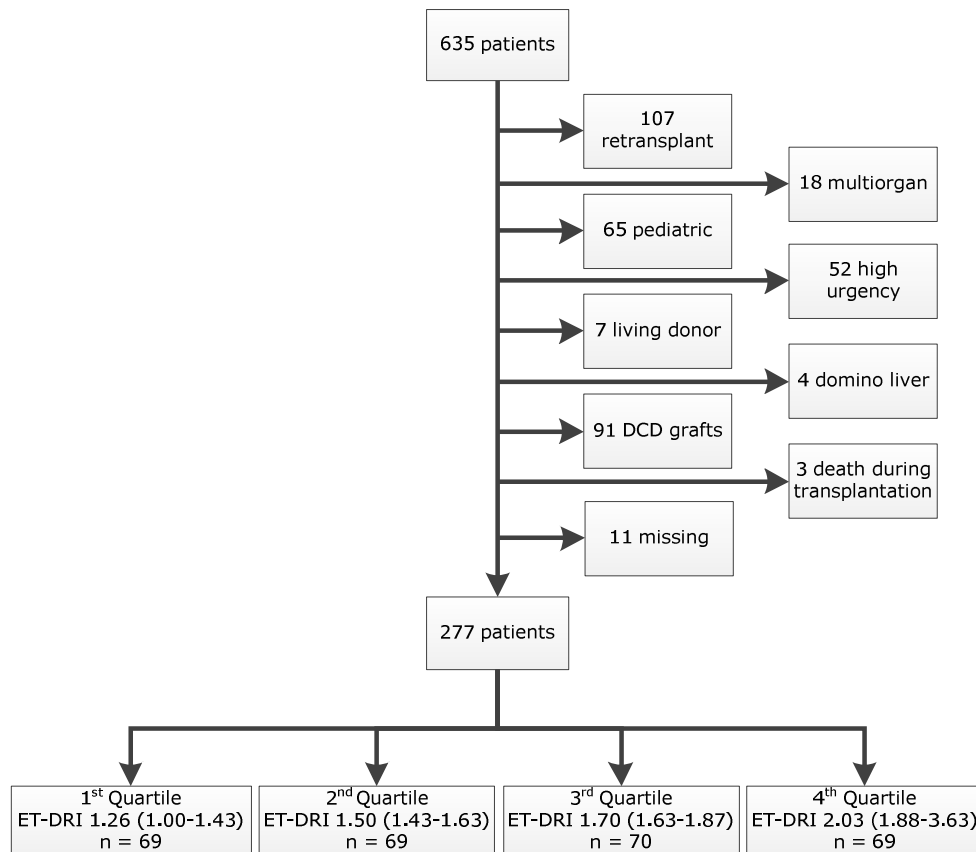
635 patients

107 retransplant

18 multiorgan

65 pediatric

52 high urgency

7 living donor

4 domino liver

91 DCD grafts

3 death during transplantation

11 missing

277 patients

1$^{st}$ Quartile
ET-DRI 1.26 (1.00-1.43)
n = 69

2$^{nd}$ Quartile
ET-DRI 1.50 (1.43-1.63)
n = 69

3$^{rd}$ Quartile
ET-DRI 1.70 (1.63-1.87)
n = 70

4$^{th}$ Quartile
ET-DRI 2.03 (1.88-3.63)
n = 69